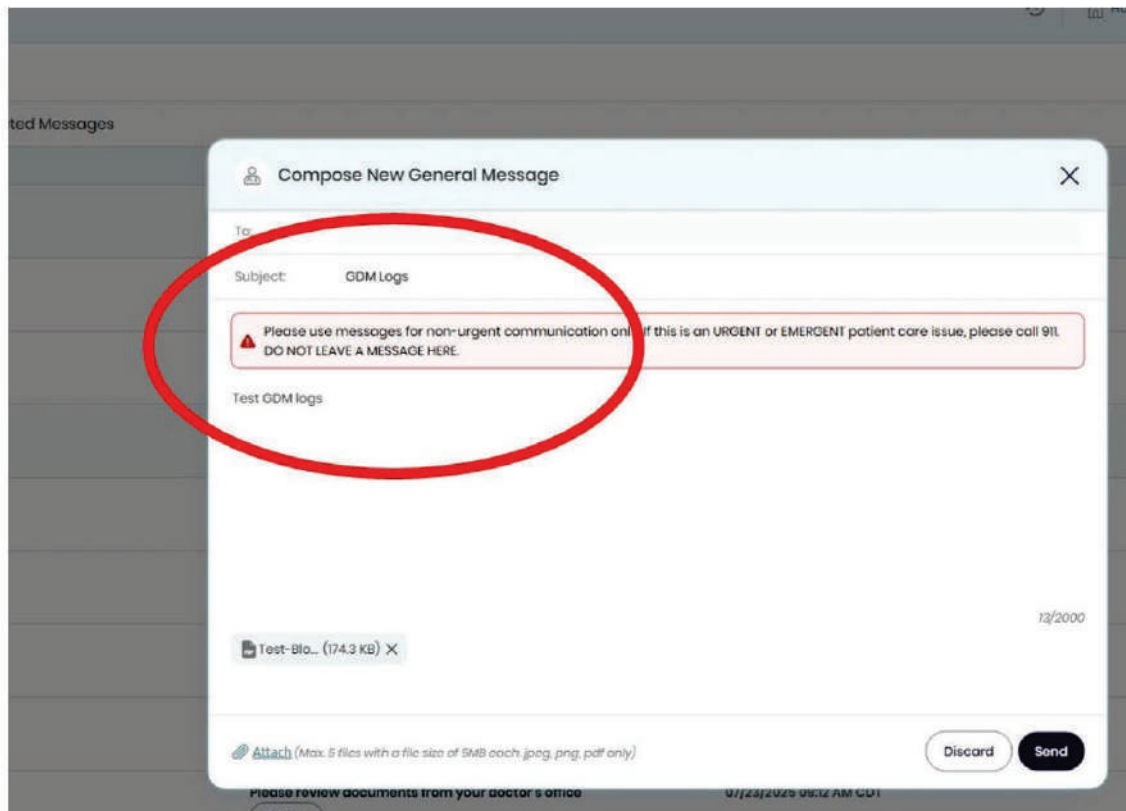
ted Messages

Compose New General Message

To:

Subject: GDM Logs

Please use messages for non-urgent communication only. If this is an URGENT or EMERGENT patient care issue, please call 911. DO NOT LEAVE A MESSAGE HERE.

Test GDM logs

13/2000

Test-Blo... (174.3 KB)

Attach (Max. 5 files with a file size of 5MB each. jpeg, png, pdf only)

Discard

Send

Please review documents from your doctor's office

07/23/2025 09:12 AM CDT